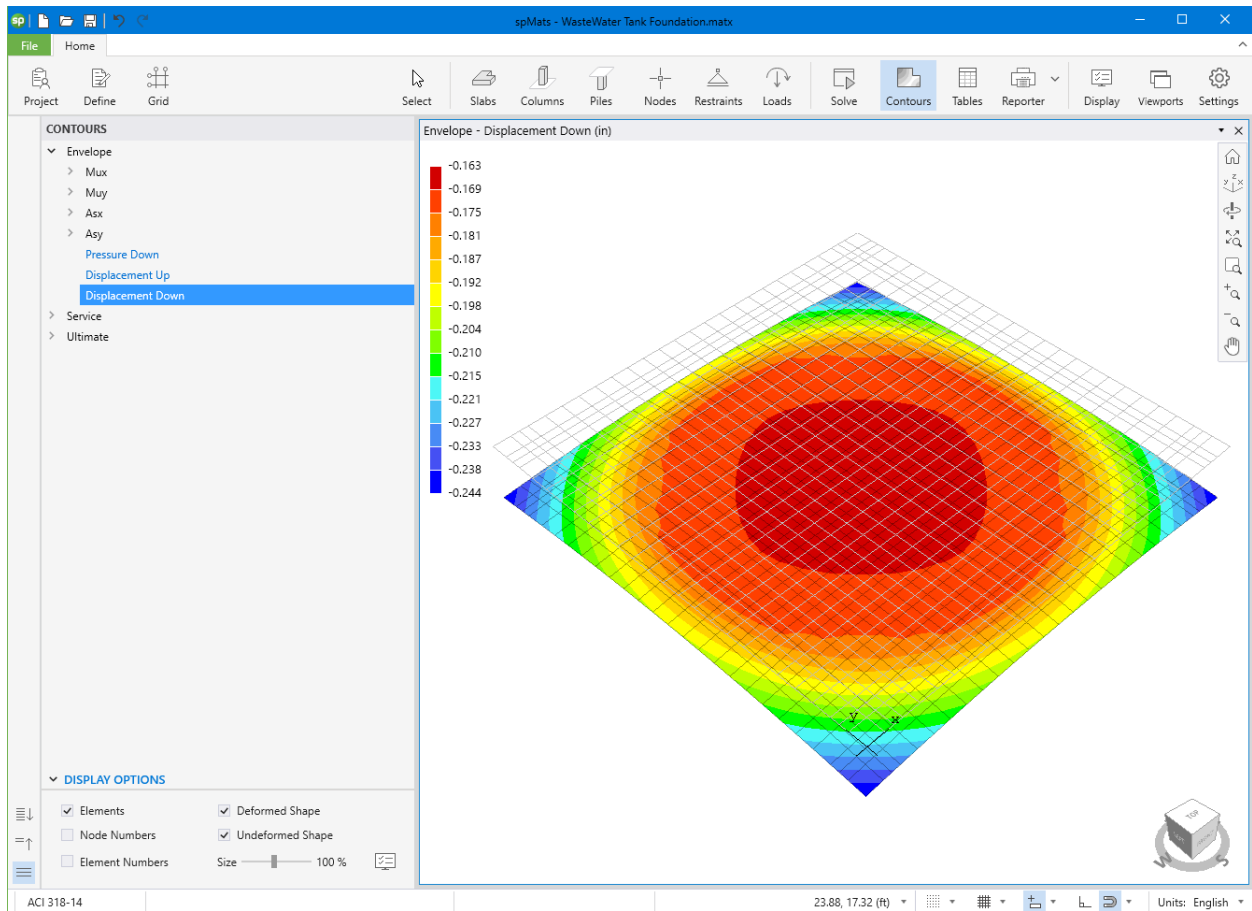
spMats - WasteWater Tank Foundation.matx

File
Home

Project
Define
Grid
Select
Slabs
Columns
Piles
Nodes
Restraints
Loads
Solve
Contours
Tables
Reporter
Display
Viewports
Settings

CONTOURS
Envelope
Mux
Muy
Asx
Asy
Pressure Down
Displacement Up
Displacement Down
Service
Ultimate

Envelope - Displacement Down (in)

-0.163
-0.169
-0.175
-0.181
-0.187
-0.192
-0.198
-0.204
-0.210
-0.215
-0.221
-0.227
-0.233
-0.238
-0.244

y
x

TOP

DISPLAY OPTIONS
Elements
Deformed Shape
Node Numbers
Undeformed Shape
Element Numbers
Size
100 %

ACI 318-14
23.88, 17.32 (ft)
Units: English